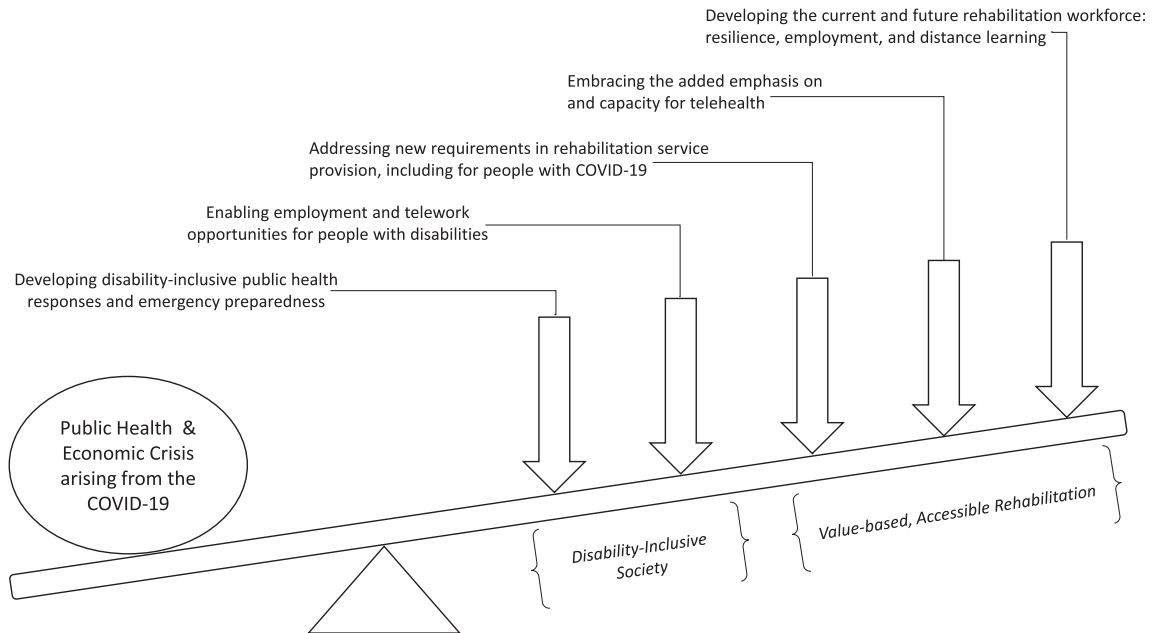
Developing the current and future rehabilitation workforce: resilience, employment, and distance learning

Embracing the added emphasis on and capacity for telehealth

Addressing new requirements in rehabilitation service provision, including for people with COVID-19

Enabling employment and telework opportunities for people with disabilities

Developing disability-inclusive public health responses and emergency preparedness

Public Health & Economic Crisis arising from the COVID-19

Disability-Inclusive Society

Value-based, Accessible Rehabilitation